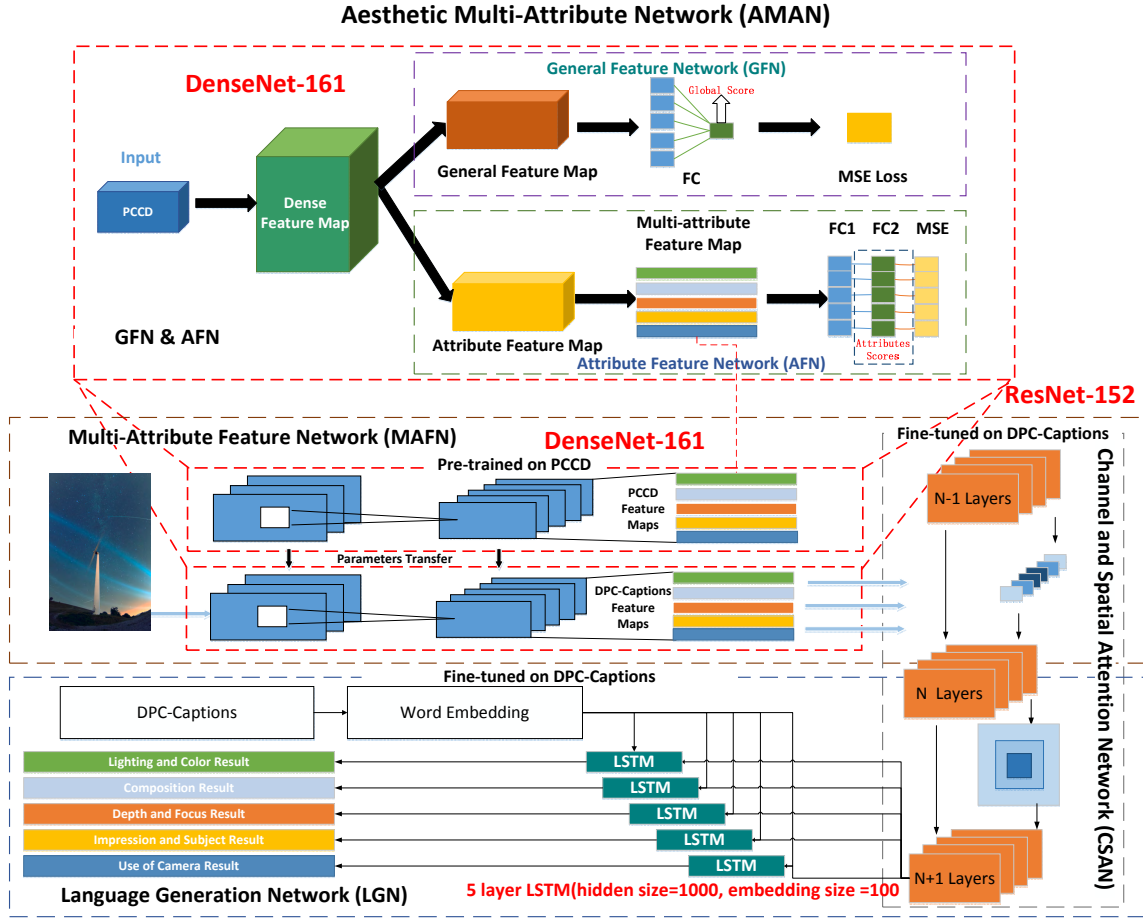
Aesthetic Multi-Attribute Network (AMAN)

DenseNet-161

General Feature Network (GFN)

Global Score

Input

PCCD

Dense Feature Map

General Feature Map

FC

MSE Loss

Multi-attribute Feature Map

FC1 FC2 MSE

GFN & AFN

Attribute Feature Map

Attributes Scores

Attribute Feature Network (AFN)

ResNet-152

Multi-Attribute Feature Network (MAFN)

DenseNet-161

Fine-tuned on DPC-Captions

Pre-trained on PCCD

PCCD Feature Maps

N-1 Layers

Parameters Transfer

DPC-Captions Feature Maps

Channel and Spatial Attention Network (CSAN)

Fine-tuned on DPC-Captions

N Layers

DPC-Captions

Word Embedding

Lighting and Color Result

LSTM

Composition Result

LSTM

Depth and Focus Result

LSTM

Impression and Subject Result

LSTM

Use of Camera Result

LSTM

Language Generation Network (LGN)

5 layer LSTM(hidden size=1000, embedding size =100

N+1 Layers